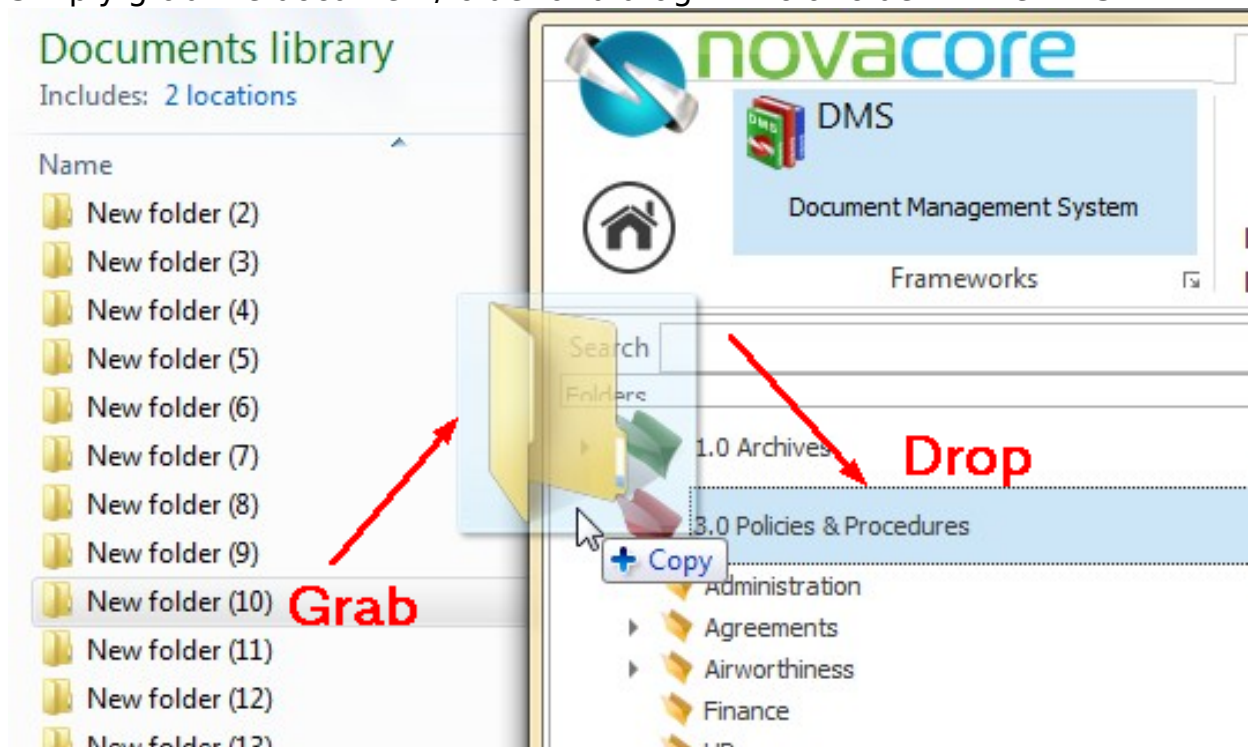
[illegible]

Documents library
Includes: 2 locations

Name
New folder (2)
New folder (3)
New folder (4)
New folder (5)
New folder (6)
New folder (7)
New folder (8)
New folder (9)
New folder (10)
New folder (11)
New folder (12)
New folder (13)

Grab

novacore

DMS
Document Management System
Frameworks

Search
Folders

1.0 Archives
Drop
3.0 Policies & Procedures
+ Copy
Administration
Agreements
Airworthiness
Finance
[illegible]